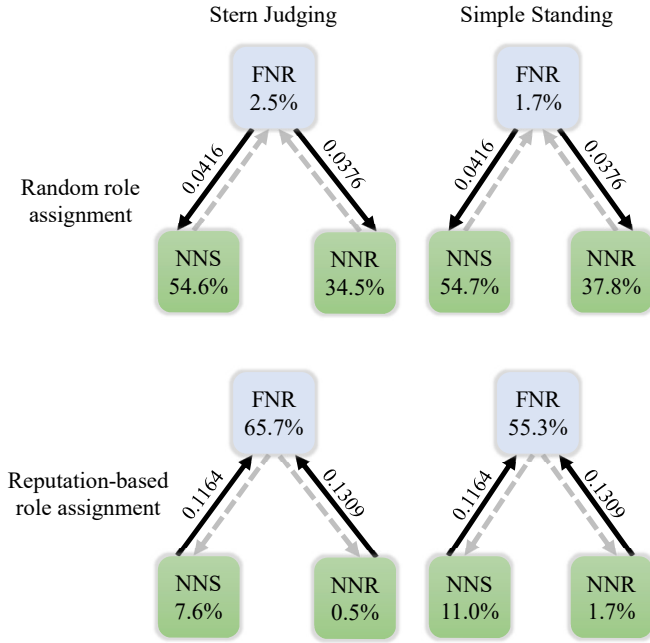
Stern Judging

Simple Standing

Random role assignment

FNR
2.5%

0.0416

0.0376

NNS
54.6%

NNR
34.5%

FNR
1.7%

0.0416

0.0376

NNS
54.7%

NNR
37.8%

Reputation-based role assignment

FNR
65.7%

0.1164

0.1309

NNS
7.6%

NNR
0.5%

FNR
55.3%

0.1164

0.1309

NNS
11.0%

NNR
1.7%